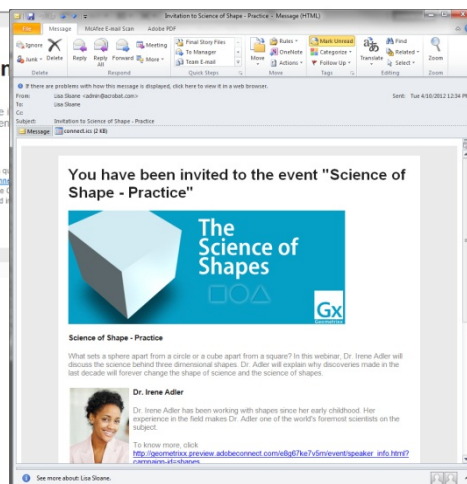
Invitation to Science of Shape - Practice - Message (HTML)

File | Message | McAfee E-mail Scan | Adobe PDF

Ignore | Junk | Delete | Reply | Reply All | Forward | Meeting | More | Final Story Files | To Manager | Team E-mail | Move | Rules | OneNote | Actions | Mark Unread | Categorize | Follow Up | Translate | Find | Related | Select | Zoom

Delete | Respond | Quick Steps | Move | Tags | Editing | Zoom

If there are problems with how this message is displayed, click here to view it in a web browser.

From: Lisa Sloane <admin@acrobat.com>
To: Lisa Sloane
Cc:
Subject: Invitation to Science of Shape - Practice

Sent: Tue 4/10/2012 12:34 PM

Message | connect.ics (2 KB)

You have been invited to the event "Science of Shape - Practice"

The Science of Shapes

Gx

Science of Shape - Practice

What sets a sphere apart from a circle or a cube apart from a square? In this webinar, Dr. Irene Adler will discuss the science behind three dimensional shapes. Dr. Adler will explain why discoveries made in the last decade will forever change the shape of science and the science of shapes.

Dr. Irene Adler

Dr. Irene Adler has been working with shapes since her early childhood. Her experience in the field makes Dr. Adler one of the world's foremost scientists on the subject.

To know more, click
http://geometrixx.preview.adobeconnect.com/eBg67ke7v5m/event/speaker_info.html?campaign-id=shapes

See more about: Lisa Sloane.